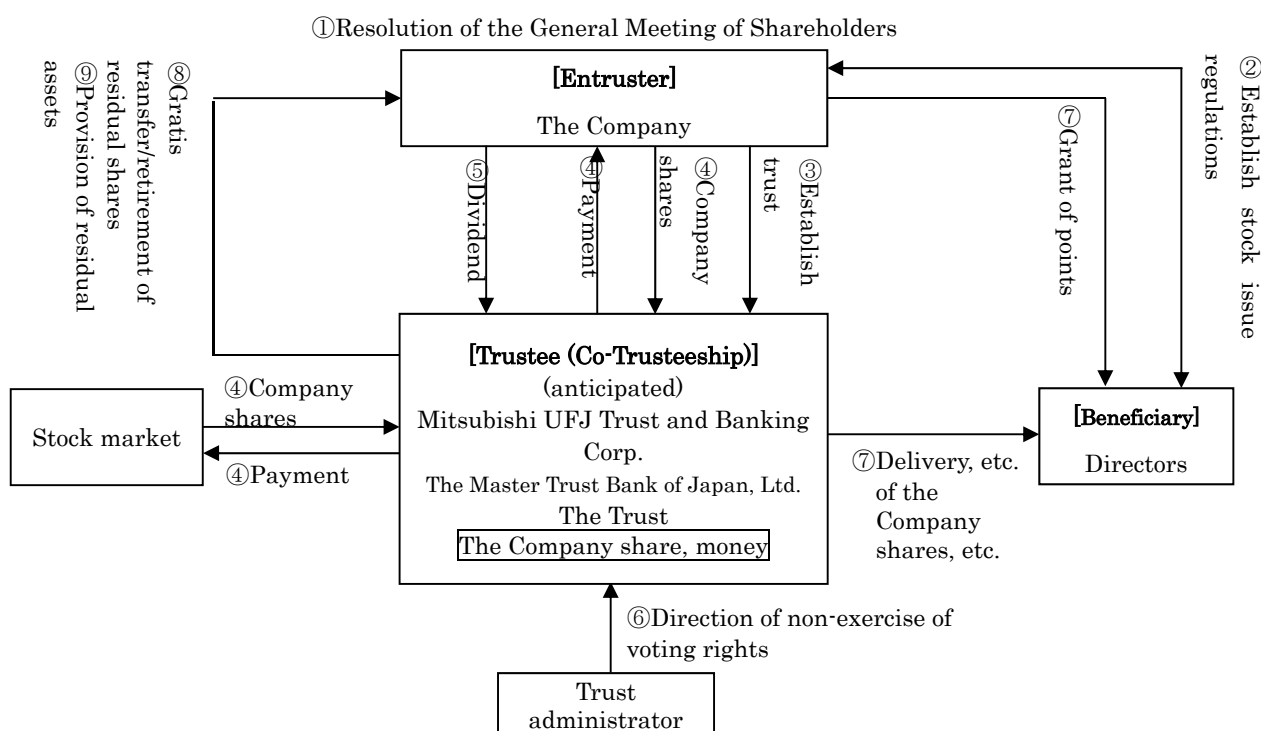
①Resolution of the General Meeting of Shareholders

⑧Gratis transfer/retirement of residual shares
⑨Provision of residual assets

[Entruster]
The Company

② Establish stock issue regulations

⑦Grant of points

⑤Dividend

④Payment

④Company shares

③Establish trust

[Trustee (Co-Trusteeship)]
(anticipated)
Mitsubishi UFJ Trust and Banking Corp.
The Master Trust Bank of Japan, Ltd.
The Trust
The Company share, money

Stock market

④Company shares

④Payment

⑦Delivery, etc. of the Company shares, etc.

[Beneficiary]
Directors

⑥Direction of non-exercise of voting rights

Trust administrator